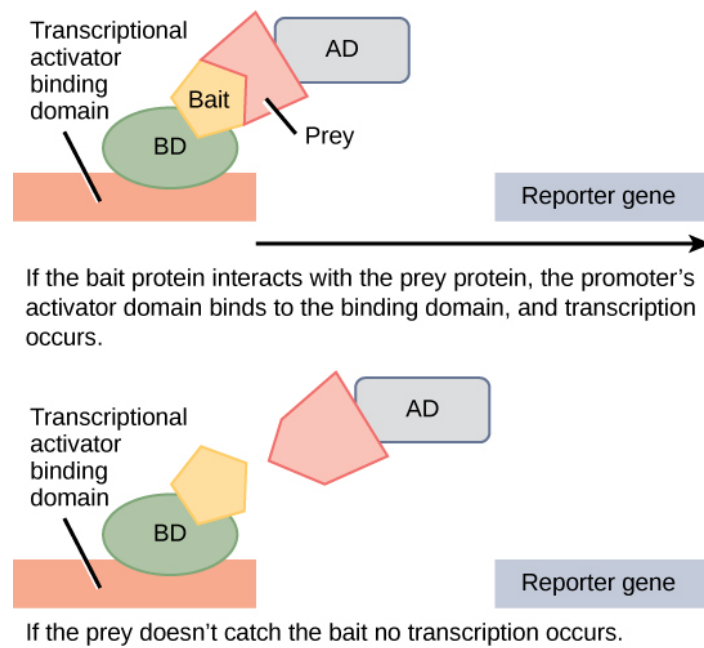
Transcriptional activator binding domain

AD

Bait

Prey

BD

Reporter gene

If the bait protein interacts with the prey protein, the promoter's activator domain binds to the binding domain, and transcription occurs.

Transcriptional activator binding domain

AD

BD

Reporter gene

If the prey doesn't catch the bait no transcription occurs.